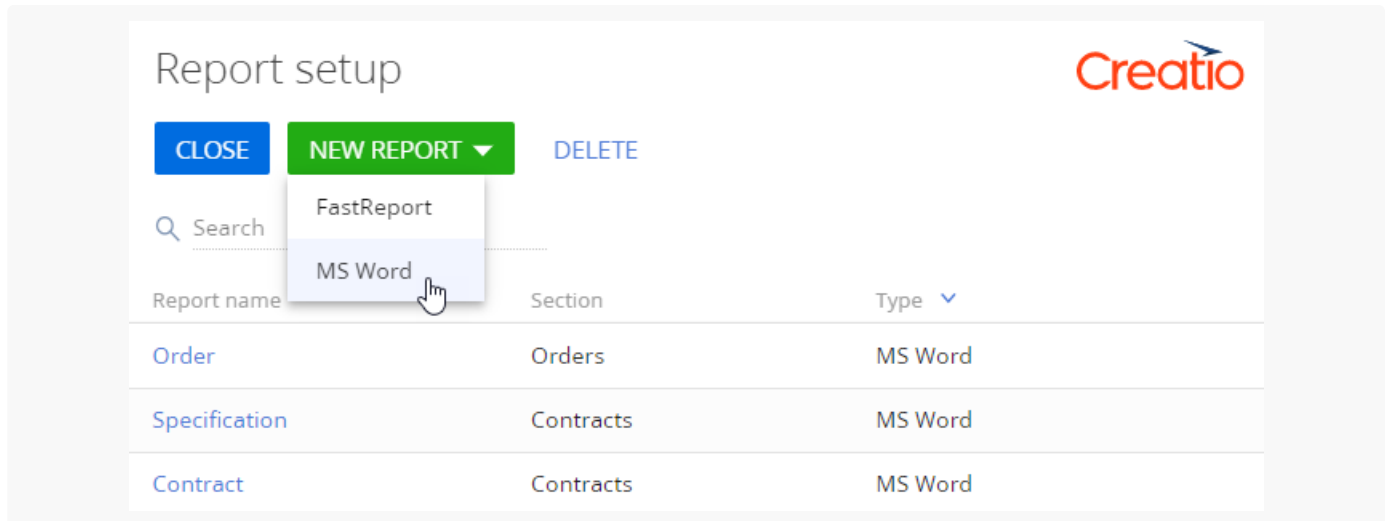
Report setup

Creatio

CLOSE
NEW REPORT
DELETE

FastReport
MS Word

Search

| Report name | Section | Type |
|---|---|---|
| Order | Orders | MS Word |
| Specification | Contracts | MS Word |
| Contract | Contracts | MS Word |